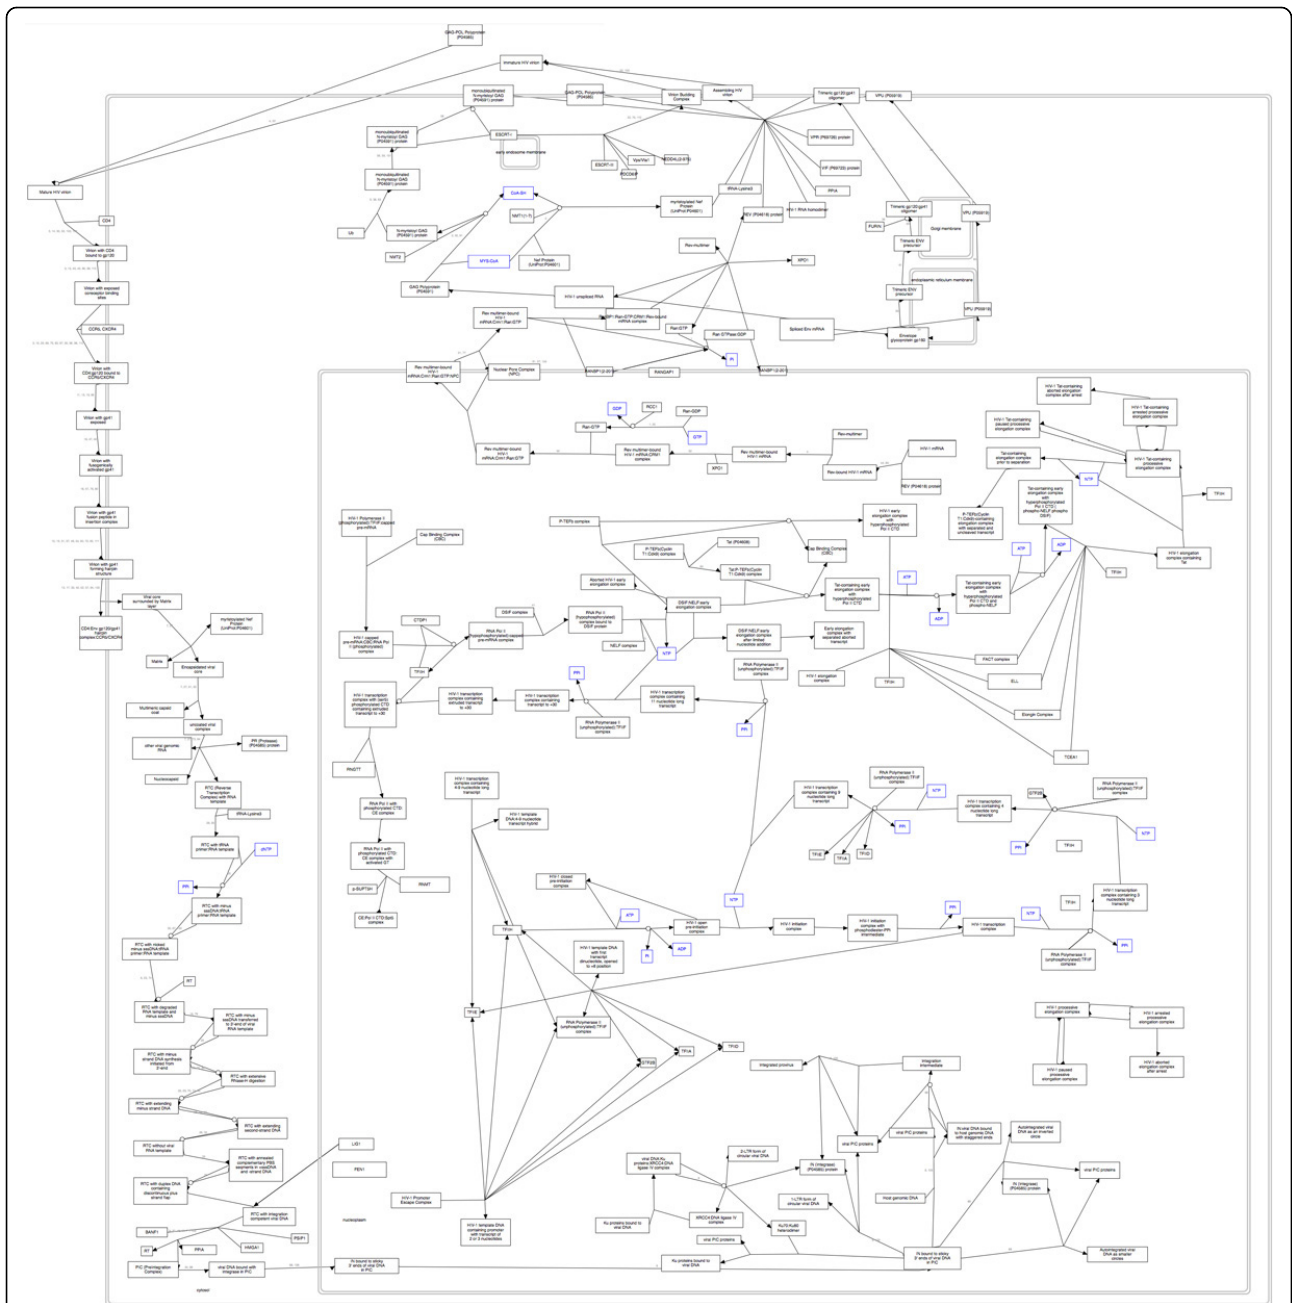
GAG-POL Polyprotein (P04585)

Immature HIV virion

Mature HIV virion

CD4

Virion with CD4 bound to gp120

Virion with exposed coreceptor binding sites

CCR5, CXCR4

Virion with CD4:gp120 bound to CCR5/CXCR4

Virion with gp41 exposed

Virion with fusogenically activated gp41

Virion with gp41 fusion peptide in insertion complex

Virion with gp41 forming hairpin structure

CD4:Env gp120:gp41 hairpin complex:CCR5/CXCR4

Viral core surrounded by Matrix layer

myristoylated Nef Protein (UniProt:P04601)

Matrix

Encapsidated viral core

Nucleocapsid coat

uncoated viral complex

other viral genomic RNA

PR (Protease) (P04585) protein

Nucleocapsid

RTC (Reverse Transcription Complex) with RNA template

tRNA-Lysine3

RTC with tRNA primer:RNA template

dNTP

PPi

RTC with minus sssDNA:tRNA primer:RNA template

RTC with nicked minus sssDNA:tRNA primer:RNA template

RT

RTC with degraded RNA template and minus sssDNA

RTC with minus sssDNA transferred to 3'-end of viral RNA template

RTC with minus strand DNA synthesis initiated from 3'-end

RTC with extensive RNase-H digestion

RTC with extending minus strand DNA

RTC with extending second-strand DNA

RTC without viral RNA template

RTC with annealed complementary PBS segments in case DNA and strand DNA

RTC with duplex DNA containing discontinuous plus strand flap

RTC with integration competent viral DNA

BANF1

PSIP1

IN

PPIA

HMGA1

PIC (Preintegration Complex)

viral DNA bound with Integrase in PIC

cytosol

monoubiquitinated N-myristoyl GAG (P04591) protein

monoubiquitinated N-myristoyl GAG (P04591) protein

monoubiquitinated N-myristoyl GAG (P04591) protein

N-myristoyl GAG (P04591) protein

Ub

NMT2

ESCRT-I

early endosome membrane

GAG-POL Polyprotein (P04585)

Virion Budding Complex

Assembling HIV virion

ESCRT-III

Vps4/Vta1

PDCD6IP

NEDD4L(2-975)

CoA-SH

NMT1(1-?)

MYS-CoA

Nef Protein (UniProt:P04601)

myristoylated Nef Protein (UniProt:P04601)

tRNA-Lysine3

HIV-1 RNA transcript

REV (P04618) protein

Trimeric gp120:gp41 oligomer

VPU (P05919)

VPR (P69726) protein

VIF (P69723) protein

PPIA

Trimeric gp120:gp41 oligomer

FURIN

Trimeric ENV precursor

VPU (P05919)

Golgi membrane

endoplasmic reticulum membrane

Trimeric ENV precursor

VPU (P05919)

Envelope glycoprotein gp160

Spliced Env mRNA

Rev-multimer

XPO1

GAG Polyprotein (P04591)

HIV-1 unspliced RNA

Rev-multimer-bound HIV-1 mRNA:Crm1:Ran:GTP

Ran-GTP

Ran GTPase-GDP

Pi

Rev-multimer-bound HIV-1 mRNA:Crm1:Ran:GTP:NPC

Nuclear Pore Complex (NPC)

RANBP1:Ran-GTP:Crm1:Rev-bound mRNA complex

RANGAP1

RANBP1(2-201)

RANBP1(2-201)

GDP

RCC1

Ran-GDP

Ran-GTP

GTP

Rev multimer-bound HIV-1 mRNA:Crm1 complex

Rev multimer-bound HIV-1 mRNA

Rev-multimer

XPO1

Rev-bound HIV-1 mRNA

HIV-1 mRNA

REV (P04618) protein

Rev-multimer-bound HIV-1 mRNA:Ran:GTP

HIV-1 Tat-containing aborted elongation complex after arrest

HIV-1 Tat-containing paused processive elongation complex

HIV-1 Tat-containing arrested processive elongation complex

HIV-1 Tat-containing processive elongation complex

Tat-containing elongation complex prior to separation

NTP

P-TEFb(Cyclin T1:Cdk9)-containing elongation complex with separated and uncleaved transcript

Tat-containing early elongation complex with hyperphosphorylated Pol II CTD phospho-NELF phospho-DSIF

TFIIH

ATP

ADP

HIV-1 elongation complex containing Tat

TFIIH

HIV-1 Polymerase II (phosphorylated):TFIIF capped pre-mRNA

Cap Binding Complex (CBC)

P-TEFb complex

HIV-1 early elongation complex with hyperphosphorylated Pol II CTD

P-TEFb(Cyclin T1:Cdk9) complex

Tat (P04608)

Tat:P-TEFb(Cyclin T1:Cdk9) complex

Cap Binding Complex (CBC)

Aborted HIV-1 early elongation complex

DSIF:NELF:early elongation complex

Tat-containing early elongation complex with hyperphosphorylated Pol II CTD

ATP

Pi

ADP

Tat-containing early elongation complex with hyperphosphorylated Pol II CTD and phospho-NELF

CTDP1

DSIF complex

RNA Pol II (hypophosphorylated) complex bound to DSIF protein

HIV-1 capped pre-mRNA:CBC:RNA Pol II (phosphorylated) complex

RNA Pol II (hypophosphorylated):capped pre-mRNA complex

NELF complex

NTP

DSIF:NELF:early elongation complex after limited nucleotide addition

Early elongation complex with separated aborted transcript

FACT complex

ELL

Elongin Complex

TCEA1

HIV-1 elongation complex

TFIIH

TFIIH

HIV-1 transcription complex with (ser5) phosphorylated CTD containing extruded transcript to +30

HIV-1 transcription complex containing extruded transcript to +30

HIV-1 transcription complex with extruded transcript to +30

PPi

HIV-1 transcription complex containing 11 nucleotide long transcript

RNA Polymerase II (unphosphorylated):TFIIF complex

RNA Polymerase II (unphosphorylated):TFIIF complex

PPi

RNGTT

HIV-1 transcription complex containing 4-9 nucleotide long transcript

HIV-1 template DNA:4-9 nucleotide transcript hybrid

RNA Pol II with phosphorylated CTD: CE complex

RNA Pol II with phosphorylated CTD: CE complex with activated GT

RNMT

p-SUPT5H

CE:Pol II CTD:Spt5 complex

HIV-1 transcription complex containing 9 nucleotide long transcript

RNA Polymerase II (unphosphorylated):TFIIF complex

NTP

PPi

TFIIE

TFIIA

TFIID

HIV-1 transcription complex containing 4 nucleotide long transcript

GTF2B

RNA Polymerase II (unphosphorylated):TFIIF complex

NTP

PPi

TFIIH

HIV-1 closed pre-initiation complex

ATP

HIV-1 open pre-initiation complex

NTP

HIV-1 initiation complex

HIV-1 initiation complex with phosphodiester-PPi intermediate

PPi

NTP

HIV-1 transcription complex

HIV-1 transcription complex containing 3 nucleotide long transcript

TFIIH

PPi

TFIIH

ADP

Pi

HIV-1 template DNA with first transcript dinucleotide, opened to +8 position

RNA Polymerase II (unphosphorylated):TFIIF complex

TFIIB

RNA Polymerase II (unphosphorylated):TFIIF complex

GTF2B

TFIIA

TFIID

HIV-1 processive elongation complex

HIV-1 arrested processive elongation complex

HIV-1 paused processive elongation complex

HIV-1 aborted elongation complex after arrest

Integrated provirus

Integration intermediate

viral PIC proteins

viral PIC proteins

IN viral DNA bound to host genomic DNA with staggered ends

Autointegrated viral DNA as an inverted circle

viral PIC proteins

IN (Integrase) (P04585) protein

Host genomic DNA

IN (integrase) (P04585) protein

LIG1

FEN1

nucleoplasm

viral DNA:Ku proteins:XRCC4:DNA ligase IV complex

2-LTR form of circular viral DNA

1-LTR form of circular viral DNA

HIV-1 Promoter Escape Complex

XRCC4:DNA ligase IV complex

Ku70:Ku80 heterodimer

Ku proteins bound to viral DNA

HIV-1 template DNA containing promoter with transcript of 2 or 3 nucleotides

viral PIC proteins

IN bound to sticky 3' ends of viral DNA in PIC

Ku proteins bound to viral DNA

IN bound to sticky 3' ends of viral DNA in PIC

Autointegrated viral DNA as simpler circles